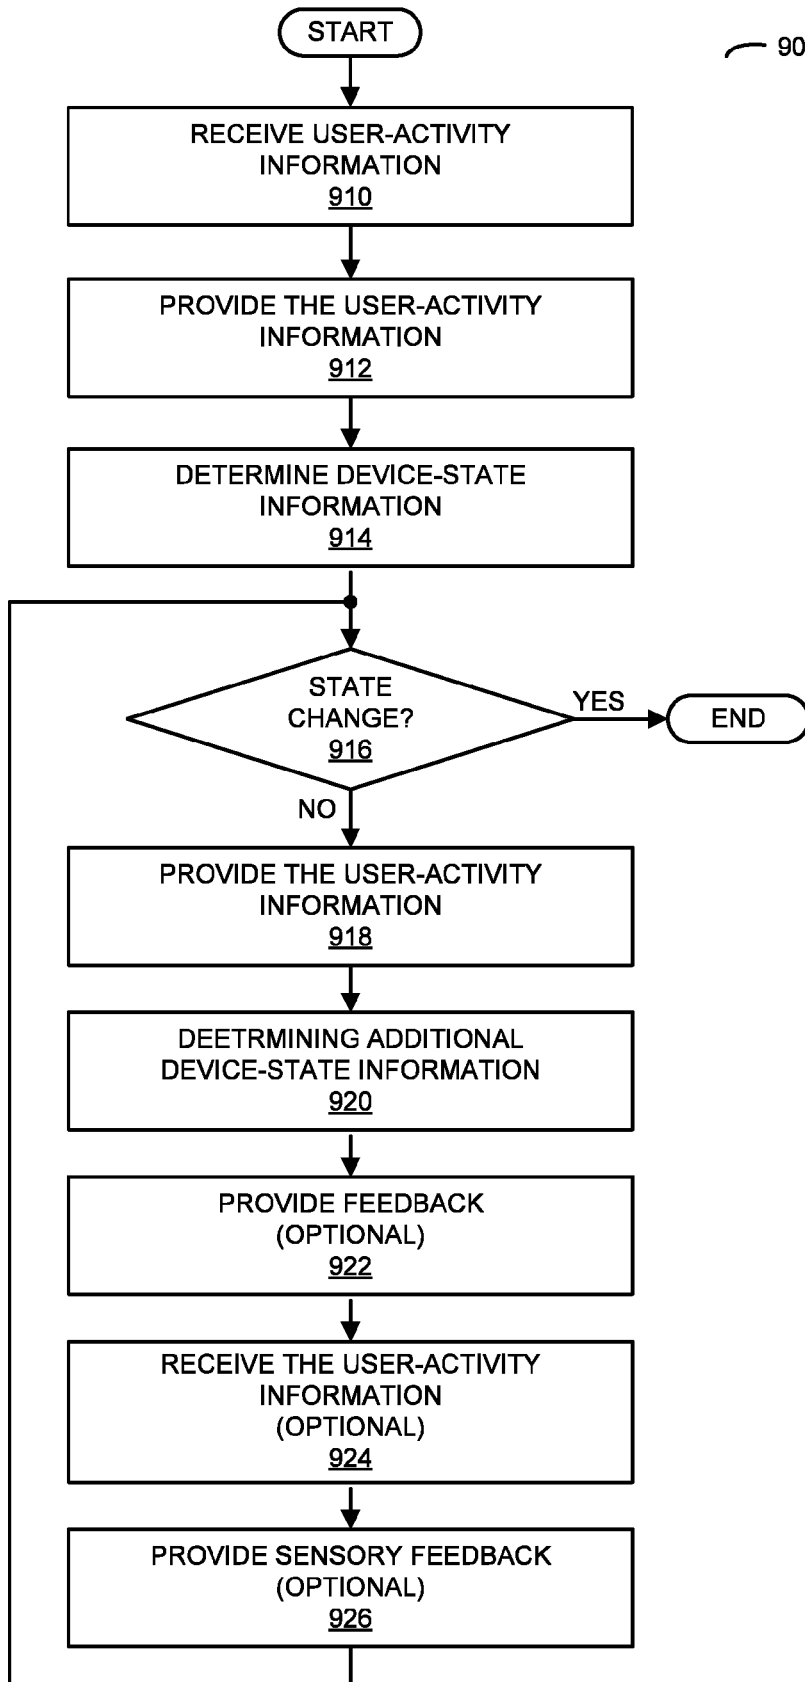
START

90

RECEIVE USER-ACTIVITY INFORMATION
910

PROVIDE THE USER-ACTIVITY INFORMATION
912

DETERMINE DEVICE-STATE INFORMATION
914

STATE CHANGE?
916

YES

END

NO

PROVIDE THE USER-ACTIVITY INFORMATION
918

DEETRMINING ADDITIONAL DEVICE-STATE INFORMATION
920

PROVIDE FEEDBACK (OPTIONAL)
922

RECEIVE THE USER-ACTIVITY INFORMATION (OPTIONAL)
924

PROVIDE SENSORY FEEDBACK (OPTIONAL)
926